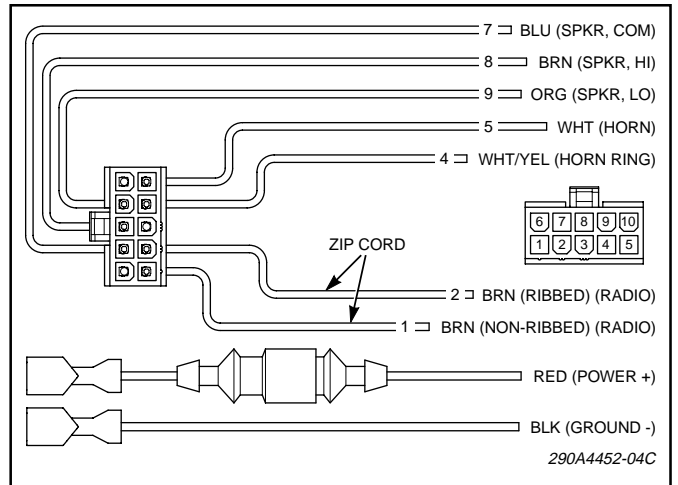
7 BLU (SPKR, COM)
8 BRN (SPKR, HI)
9 ORG (SPKR, LO)
5 WHT (HORN)
4 WHT/YEL (HORN RING)
6 7 8 9 10
1 2 3 4 5
ZIP CORD
2 BRN (RIBBED) (RADIO)
1 BRN (NON-RIBBED) (RADIO)
RED (POWER +)
BLK (GROUND -)
290A4452-04C